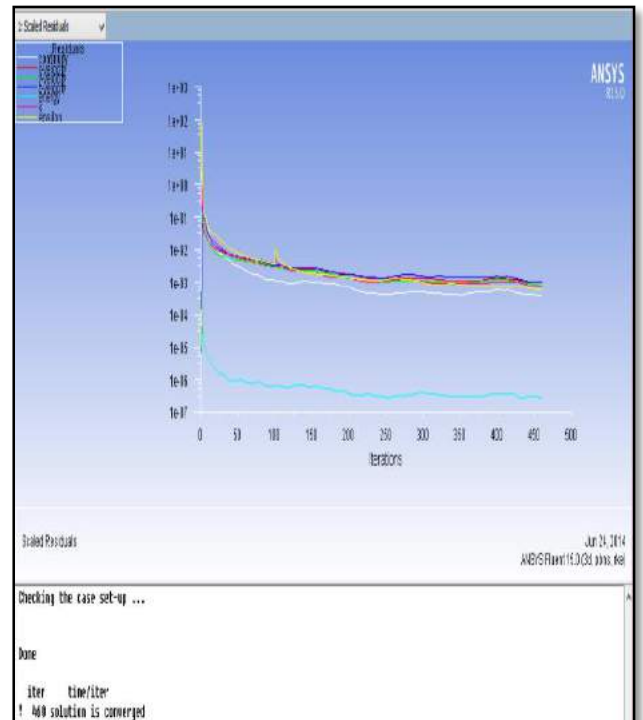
1: Scaled Residuals

Residuals
continuity
x-velocity
y-velocity
z-velocity
energy
k
epsilon

ANSYS
R15.0

1e+03
1e+02
1e+01
1e+00
1e-01
1e-02
1e-03
1e-04
1e-05
1e-06
1e-07

0 50 100 150 200 250 300 350 400 450 500
Iterations

Scaled Residuals

Jun 24, 2014
ANSYS Fluent 15.0 (3d, pbns, ske)

Checking the case set-up ...

Done

iter time/iter
! 460 solution is converged